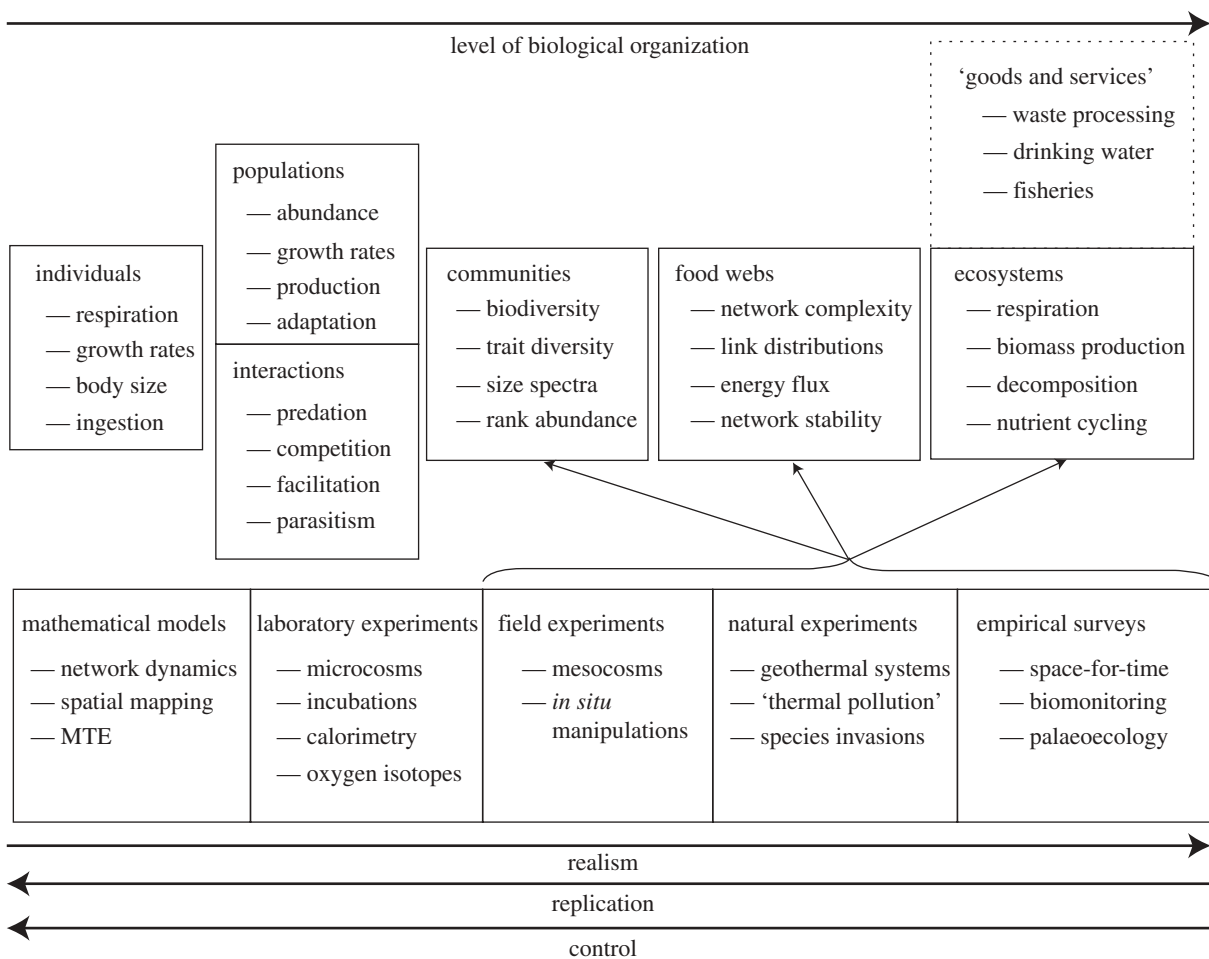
level of biological organization

'goods and services'
— waste processing
— drinking water
— fisheries

individuals
— respiration
— growth rates
— body size
— ingestion

populations
— abundance
— growth rates
— production
— adaptation

interactions
— predation
— competition
— facilitation
— parasitism

communities
— biodiversity
— trait diversity
— size spectra
— rank abundance

food webs
— network complexity
— link distributions
— energy flux
— network stability

ecosystems
— respiration
— biomass production
— decomposition
— nutrient cycling

mathematical models
— network dynamics
— spatial mapping
— MTE

laboratory experiments
— microcosms
— incubations
— calorimetry
— oxygen isotopes

field experiments
— mesocosms
— *in situ* manipulations

natural experiments
— geothermal systems
— 'thermal pollution'
— species invasions

empirical surveys
— space-for-time
— biomonitoring
— palaeoecology

realism

replication

control